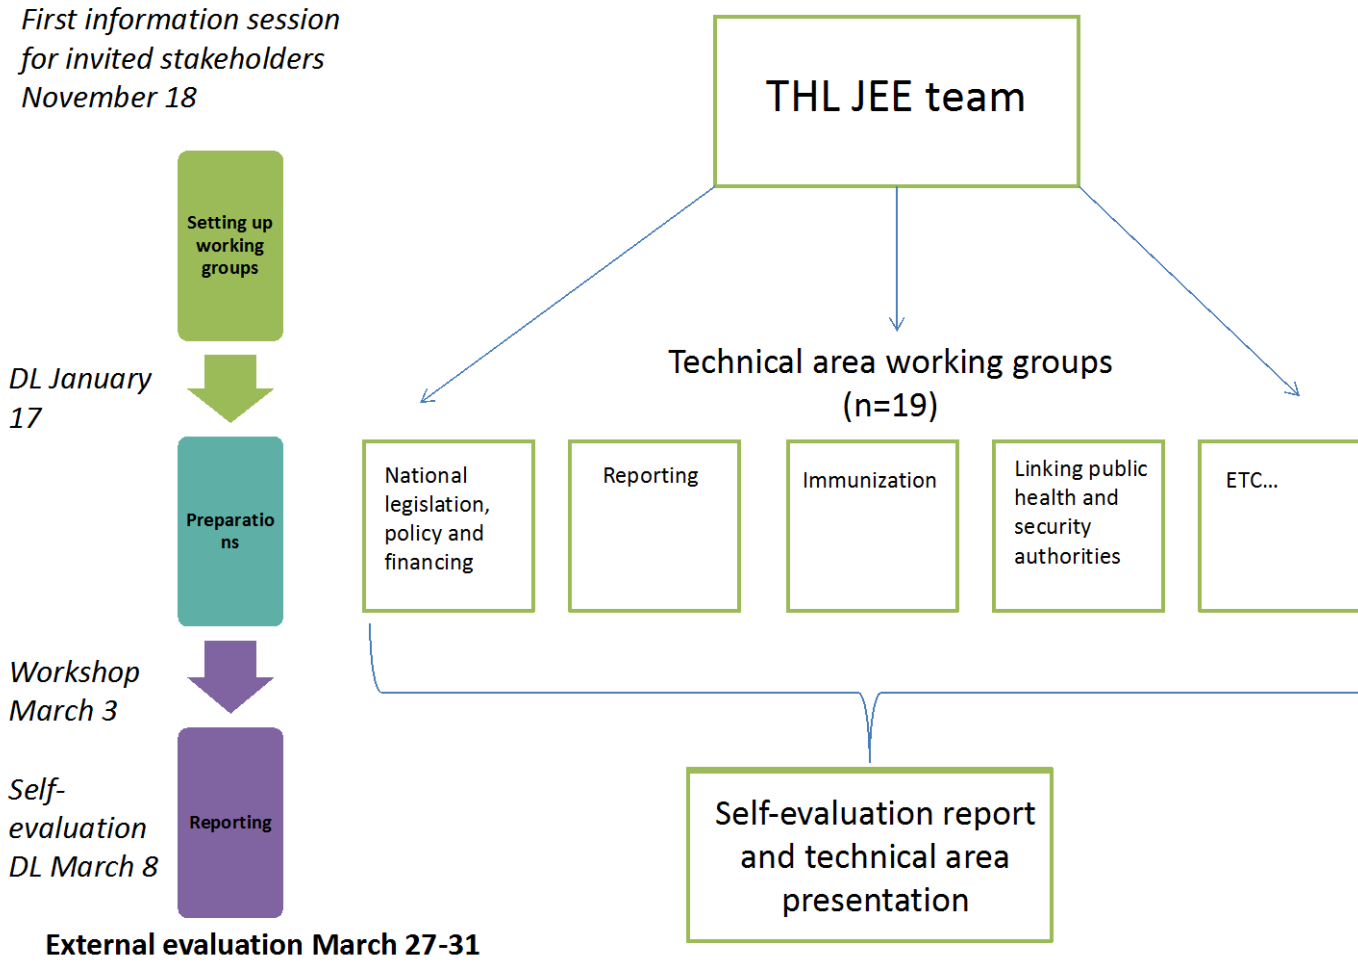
First information session for invited stakeholders November 18

Setting up working groups

DL January 17

Preparations

Workshop March 3

Self-evaluation DL March 8

Reporting

External evaluation March 27-31

THL JEE team

Technical area working groups (n=19)

National legislation, policy and financing

Reporting

Immunization

Linking public health and security authorities

ETC...

Self-evaluation report and technical area presentation